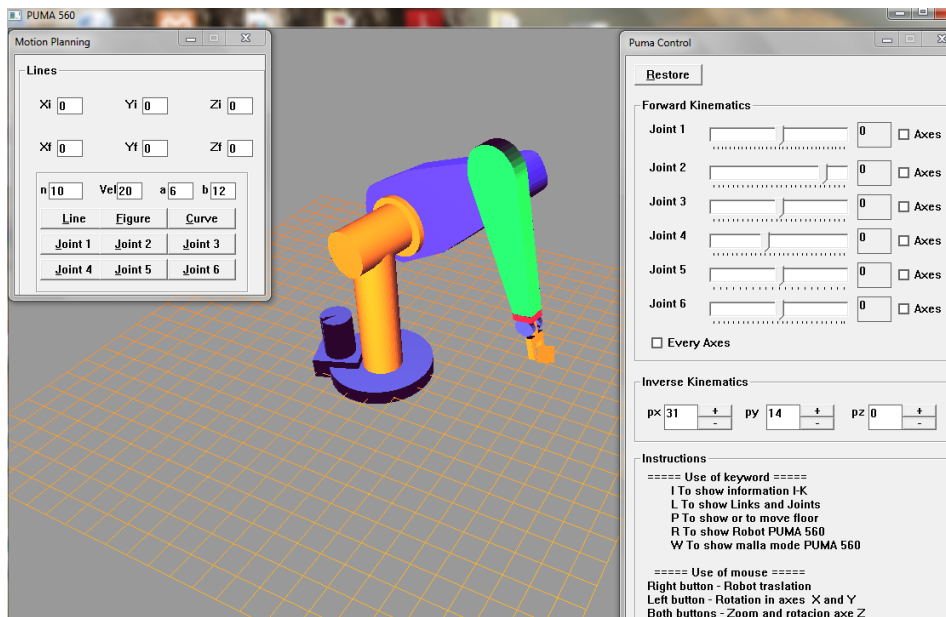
PUMA 560

Motion Planning

Lines

Xi 0
Yi 0
Zi 0

Xf 0
Yf 0
Zf 0

n 10
Vel 20
a 6
b 12

Line
Figure
Curve
Joint 1
Joint 2
Joint 3
Joint 4
Joint 5
Joint 6

Puma Control

Restore

Forward Kinematics

Joint 1 0 Axes
Joint 2 0 Axes
Joint 3 0 Axes
Joint 4 0 Axes
Joint 5 0 Axes
Joint 6 0 Axes

Every Axes

Inverse Kinematics

px 31 + -
py 14 + -
pz 0 + -

Instructions

===== Use of keyword =====
I To show information I-K
L To show Links and Joints
P To show or to move floor
R To show Robot PUMA 560
W To show malla mode PUMA 560

===== Use of mouse =====
Right button - Robot traslation
Left button - Rotation in axes X and Y
Both buttons - Zoom and rotacion axe Z